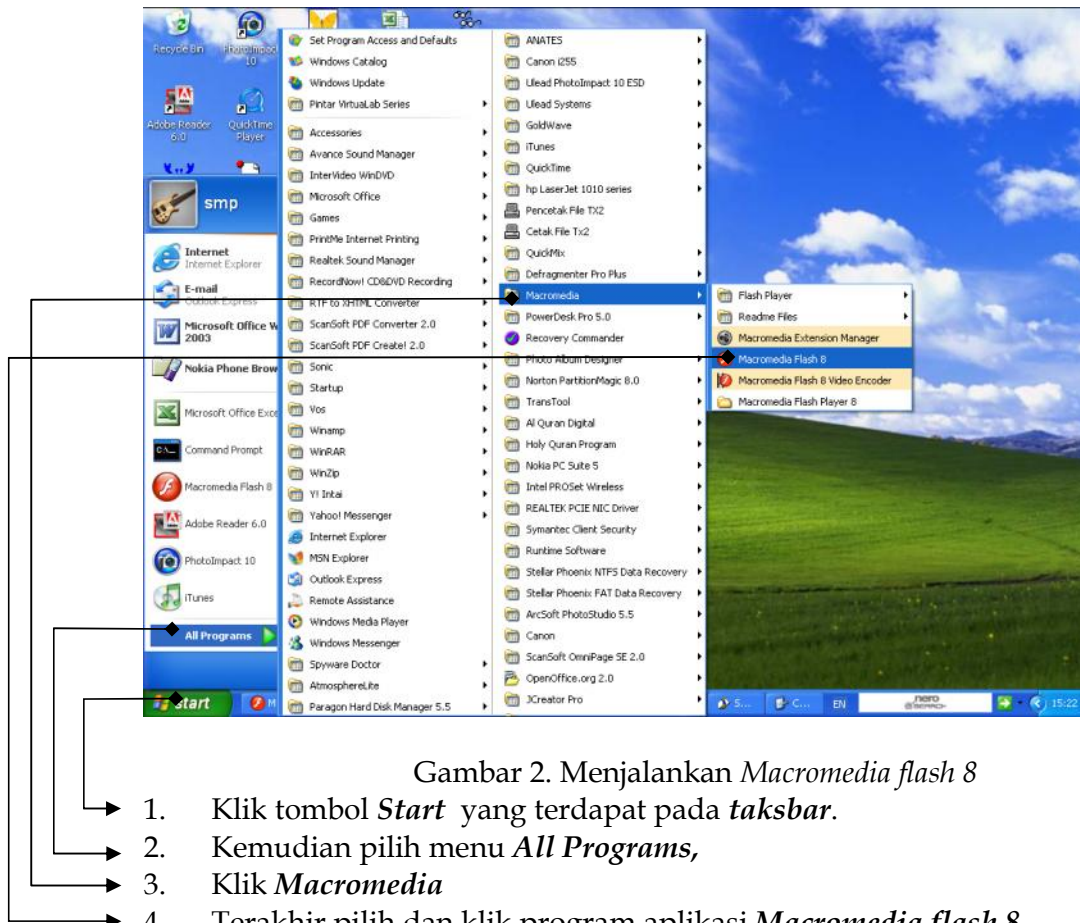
Recycle Bin
PhotoImpact 10
Adobe Reader 6.0
QuickTime Player
smp
Internet
Internet Explorer
E-mail
Outlook Express
Microsoft Office W 2003
Nokia Phone Brow
Microsoft Office Exce
Command Prompt
Macromedia Flash 8
Adobe Reader 6.0
PhotoImpact 10
iTunes
All Programs
start

Set Program Access and Defaults
Windows Catalog
Windows Update
Pintar VirtuaLab Series
Accessories
Avance Sound Manager
InterVideo WinDVD
Microsoft Office
Games
PrintMe Internet Printing
Realtek Sound Manager
RecordNow! CD&DVD Recording
RTF to XHTML Converter
ScanSoft PDF Converter 2.0
ScanSoft PDF Create! 2.0
Sonic
Startup
Vos
Winamp
WinRAR
WinZip
Y! Intai
Yahoo! Messenger
Internet Explorer
MSN Explorer
Outlook Express
Remote Assistance
Windows Media Player
Windows Messenger
Spyware Doctor
AtmosphereLite
Paragon Hard Disk Manager 5.5

ANATES
Canon i255
Ulead PhotoImpact 10 ESD
Ulead Systems
GoldWave
iTunes
QuickTime
hp LaserJet 1010 series
Pencetak File TX2
Cetak File Tx2
QuickMix
Defragmenter Pro Plus
Macromedia
PowerDesk Pro 5.0
Recovery Commander
Photo Album Designer
Norton PartitionMagic 8.0
TransTool
Al Quran Digital
Holy Quran Program
Nokia PC Suite 5
Intel PROSet Wireless
REALTEK PCIE NIC Driver
Symantec Client Security
Runtime Software
Stellar Phoenix NTFS Data Recovery
Stellar Phoenix FAT Data Recovery
ArcSoft PhotoStudio 5.5
Canon
ScanSoft OmniPage SE 2.0
OpenOffice.org 2.0
JCreator Pro

Flash Player
Readme Files
Macromedia Extension Manager
Macromedia Flash 8
Macromedia Flash 8 Video Encoder
Macromedia Flash Player 8

EN
nero
15:22

Gambar 2. Menjalankan *Macromedia flash 8*

1. Klik tombol ***Start*** yang terdapat pada ***taksbar***.
2. Kemudian pilih menu ***All Programs,***
3. Klik ***Macromedia***
4. Terakhir pilih dan klik program aplikasi ***Macromedia flash 8***